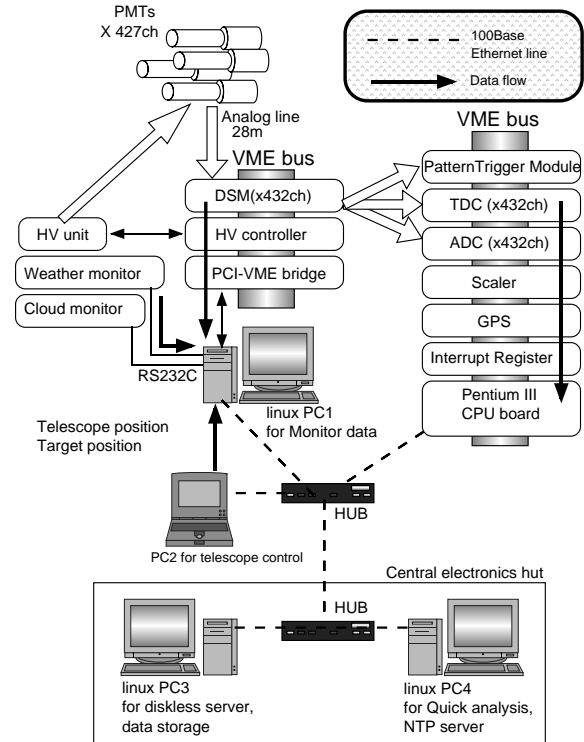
PMTs
X 427ch

100Base
Ethernet line

Data flow

Analog line
28m

VME bus

VME bus

PatternTrigger Module

DSM(x432ch)

TDC (x432ch)

HV unit

HV controller

ADC (x432ch)

Weather monitor

PCI-VME bridge

Scaler

Cloud monitor

GPS

Interrupt Register

RS232C

Pentium III
CPU board

Telescope position
Target position

linux PC1
for Monitor data

HUB

PC2 for telescope control

Central electronics hut

HUB

linux PC3
for diskless server,
data storage

linux PC4
for Quick analysis,
NTP server